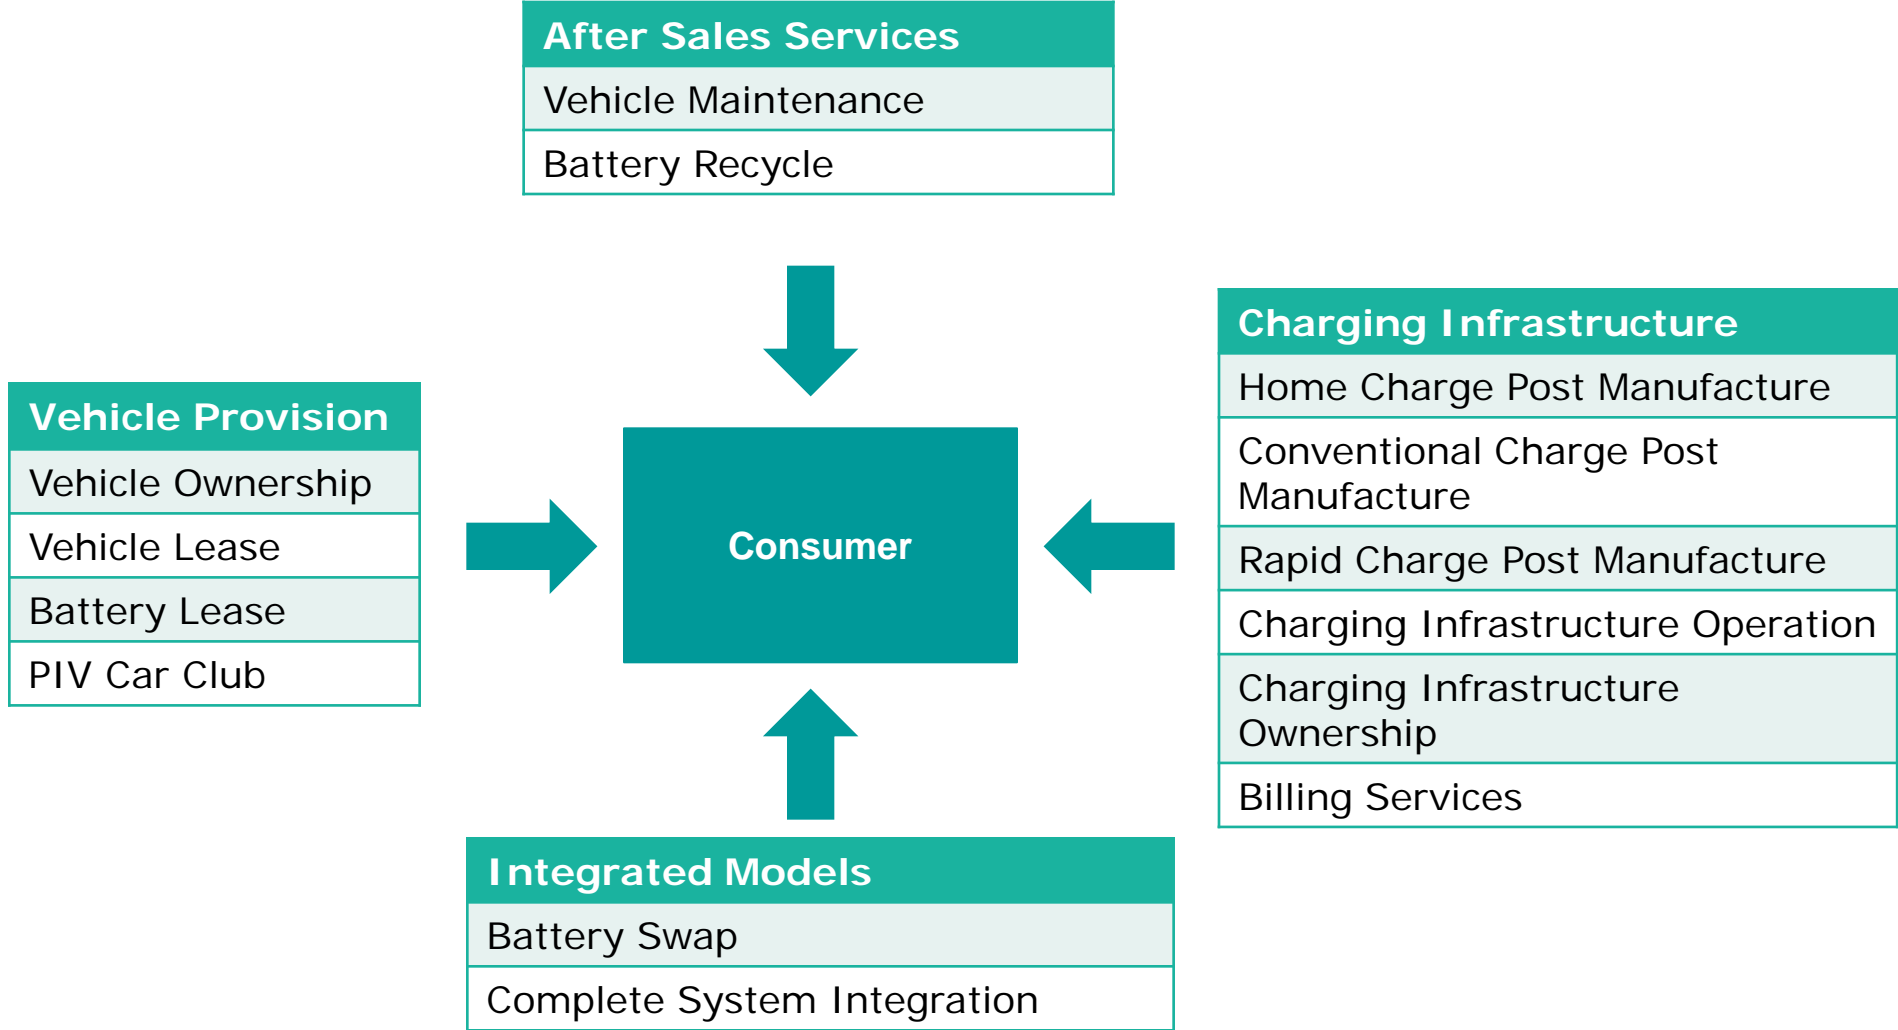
After Sales Services
Vehicle Maintenance
Battery Recycle

Vehicle Provision
Vehicle Ownership
Vehicle Lease
Battery Lease
PIV Car Club

Consumer

Charging Infrastructure
Home Charge Post Manufacture
Conventional Charge Post Manufacture
Rapid Charge Post Manufacture
Charging Infrastructure Operation
Charging Infrastructure Ownership
Billing Services

Integrated Models
Battery Swap
Complete System Integration